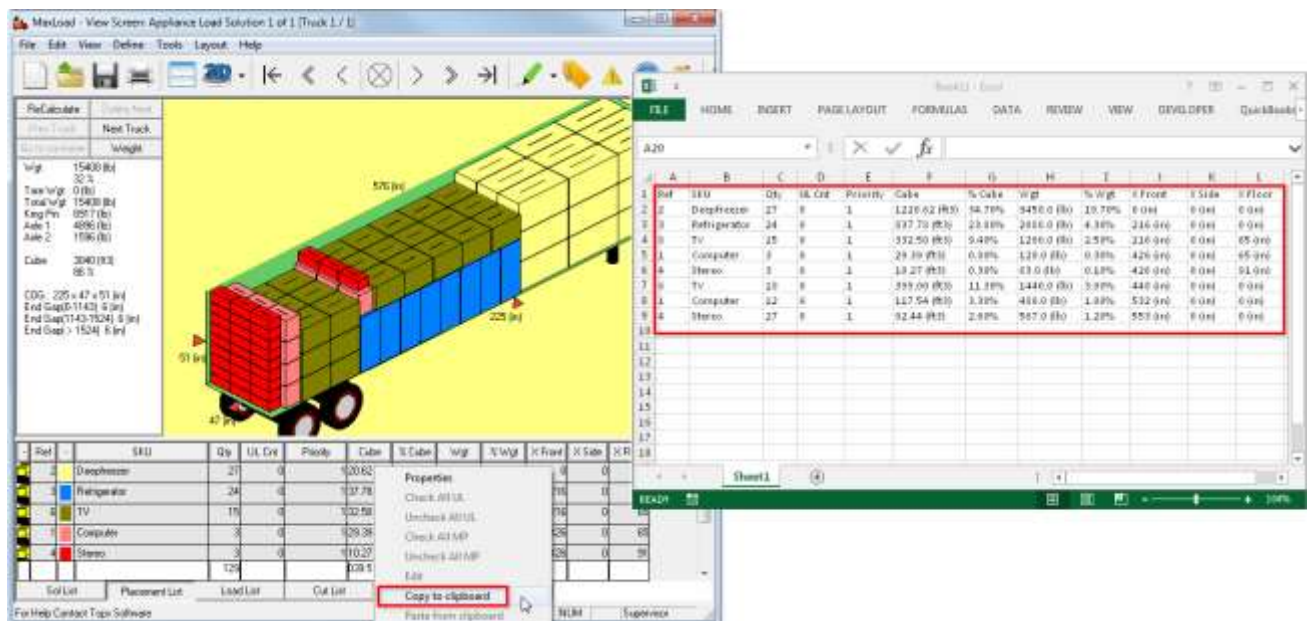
MaxLoad - View Screen: Appliance Load Solution 1 of 1 [Truck 1 / 1]

File Edit View Define Tools Layout Help

ReCalculate
Next Truck
Weight

Wgt 15400 (lb)
32 %
Tare Wgt 0 (lb)
Total Wgt 15400 (lb)
King Pin 8817 (lb)
Axle 1 4896 (lb)
Axle 2 1596 (lb)

Cube 3040 (ft3)
66 %

CDG: 225 x 47 x 51 (in)
End Gap(0-1143) 6 (in)
End Gap(1143-1524) 6 (in)
End Gap(> 1524) 6 (in)

576 (in)
225 (in)
51 (in)
47 (in)

| Ref | | SKU | Qty | UL Cnt | Priority | Cube | % Cube | Wgt | % Wgt | X Front | X Side | X R |
|---|---|---|---|---|---|---|---|---|---|---|---|---|
| 2 | | Deepfreezer | 27 | 0 | | 1220.62 | | | | | 0 | |
| 3 | | Refrigerator | 24 | 0 | | 137.78 | | | | 216 | 0 | |
| 6 | | TV | 15 | 0 | | 332.58 | | | | 216 | 0 | |
| | | Computer | 3 | 0 | | 129.39 | | | | 426 | 0 | 65 |
| 4 | | Stereo | 3 | 0 | | 110.27 | | | | 426 | 0 | 91 |
| | | | 129 | | | 2039.5 | | | | | | |

Properties
Check All UL
Uncheck All UL
Check All MP
Uncheck All MP
Edit
Copy to clipboard
Paste from clipboard

Sol List | Placement List | Load List | Cut List
For Help Contact Topx Software
NUM | Supervisor

Book1 - Excel

FILE HOME INSERT PAGE LAYOUT FORMULAS DATA REVIEW VIEW DEVELOPER QuickBooks

A20

| | A | B | C | D | E | F | G | H | I | J | K | L |
|---|---|---|---|---|---|---|---|---|---|---|---|---|
| 1 | Ref | SKU | Qty | UL Cnt | Priority | Cube | % Cube | Wgt | % Wgt | X Front | X Side | X Floor |
| 2 | 2 | Deepfreezer | 27 | 0 | 1 | 1220.62 (ft3) | 34.79% | 9450.0 (lb) | 19.70% | 0 (in) | 0 (in) | 0 (in) |
| 3 | 3 | Refrigerator | 24 | 0 | 1 | 837.78 (ft3) | 23.88% | 2010.0 (lb) | 4.38% | 216 (in) | 0 (in) | 0 (in) |
| 4 | 6 | TV | 15 | 0 | 1 | 332.50 (ft3) | 9.48% | 1200.0 (lb) | 2.50% | 216 (in) | 0 (in) | 65 (in) |
| 5 | 1 | Computer | 3 | 0 | 1 | 29.39 (ft3) | 0.38% | 120.0 (lb) | 0.30% | 426 (in) | 0 (in) | 65 (in) |
| 6 | 4 | Stereo | 3 | 0 | 1 | 10.27 (ft3) | 0.30% | 63.0 (lb) | 0.10% | 426 (in) | 0 (in) | 91 (in) |
| 7 | 6 | TV | 18 | 0 | 1 | 399.00 (ft3) | 11.38% | 1440.0 (lb) | 3.00% | 440 (in) | 0 (in) | 0 (in) |
| 8 | 1 | Computer | 12 | 0 | 1 | 117.54 (ft3) | 3.35% | 480.0 (lb) | 1.00% | 532 (in) | 0 (in) | 0 (in) |
| 9 | 4 | Stereo | 27 | 0 | 1 | 92.44 (ft3) | 2.60% | 567.0 (lb) | 1.20% | 553 (in) | 0 (in) | 0 (in) |

Sheet1
READY
100%